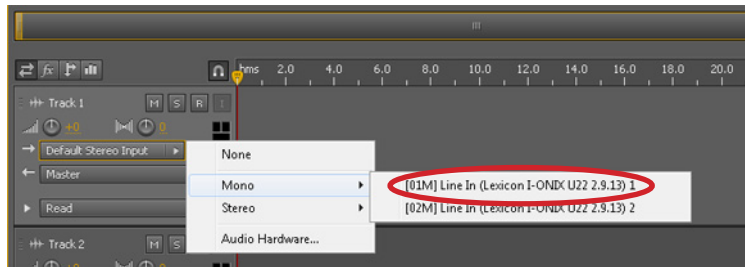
hms 2.0 4.0 6.0 8.0 10.0 12.0 14.0 16.0 18.0 20.0

Track 1
M S R I
+0 0
Default Stereo Input
Master
Read

Track 2
M S

None
Mono
Stereo
Audio Hardware...

[01M] Line In (Lexicon I-ONIX U22 2.9.13) 1
[02M] Line In (Lexicon I-ONIX U22 2.9.13) 2